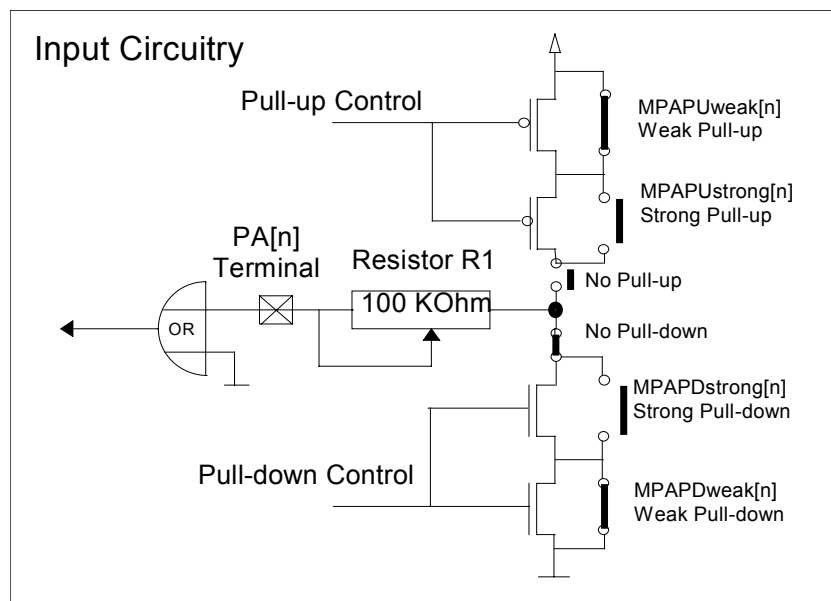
Input Circuitry

Pull-up Control

MPAPUweak[n]
Weak Pull-up

MPAPUstrong[n]
Strong Pull-up

PA[n]
Terminal

Resistor R1

No Pull-up

OR

100 KOhm

No Pull-down

MPAPDstrong[n]
Strong Pull-down

Pull-down Control

MPAPDweak[n]
Weak Pull-down